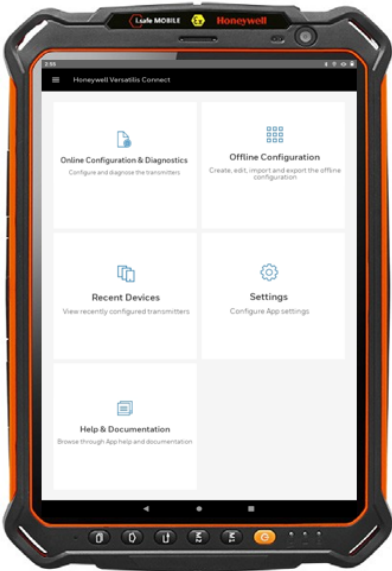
i.safe MOBILE
Honeywell

2:55

Honeywell Versatilis Connect

Online Configuration & Diagnostics
Configure and diagnose the transmitters

Offline Configuration
Create, edit, import and export the offline configuration

Recent Devices
View recently configured transmitters

Settings
Configure App settings

Help & Documentation
Browse through App help and documentation